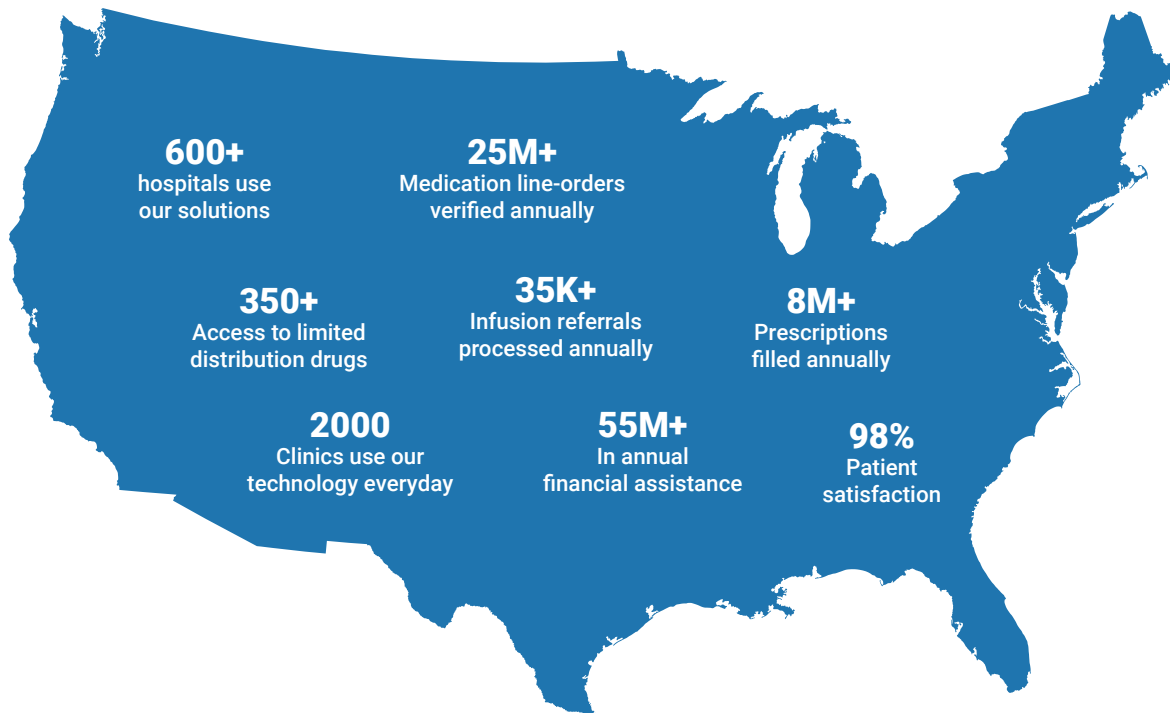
600+
hospitals use our solutions

25M+
Medication line-orders verified annually

350+
Access to limited distribution drugs

35K+
Infusion referrals processed annually

8M+
Prescriptions filled annually

2000
Clinics use our technology everyday

55M+
In annual financial assistance

98%
Patient satisfaction